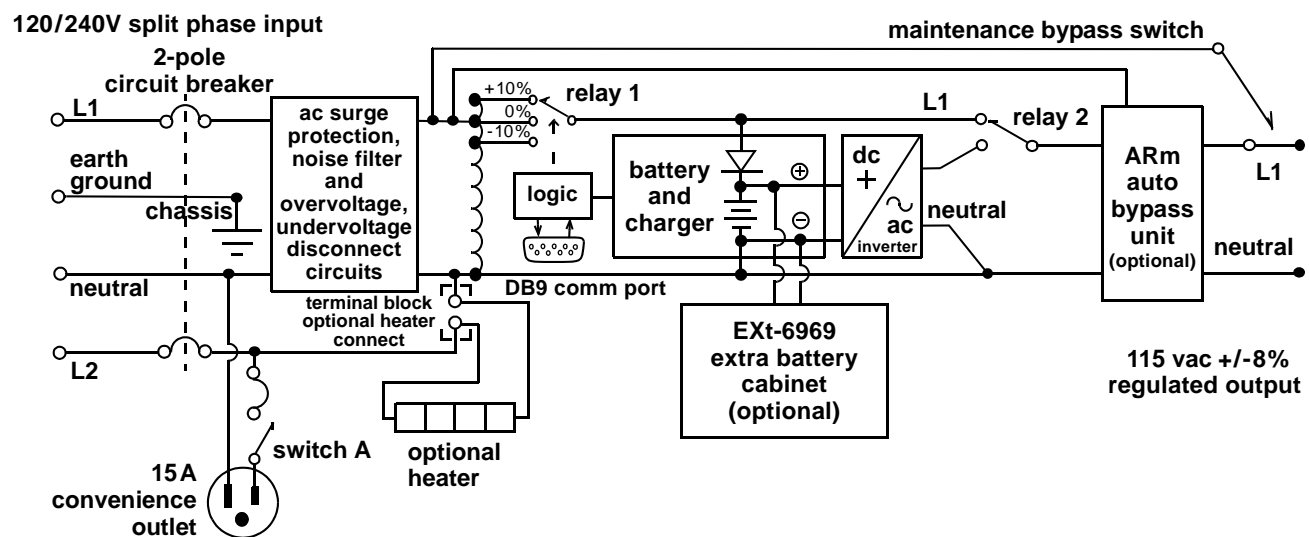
120/240V split phase input

maintenance bypass switch

2-pole circuit breaker

L1

ac surge protection, noise filter and overvoltage, undervoltage disconnect circuits

+10%
0%
-10%

relay 1

L1

relay 2

earth ground

chassis

logic

battery and charger

⊕

⊖

dc
+
~
ac
inverter

neutral

ARm auto bypass unit (optional)

L1

neutral

neutral

terminal block optional heater connect

DB9 comm port

L2

EXt-6969 extra battery cabinet (optional)

115 vac +/-8% regulated output

switch A

optional heater

15 A convenience outlet